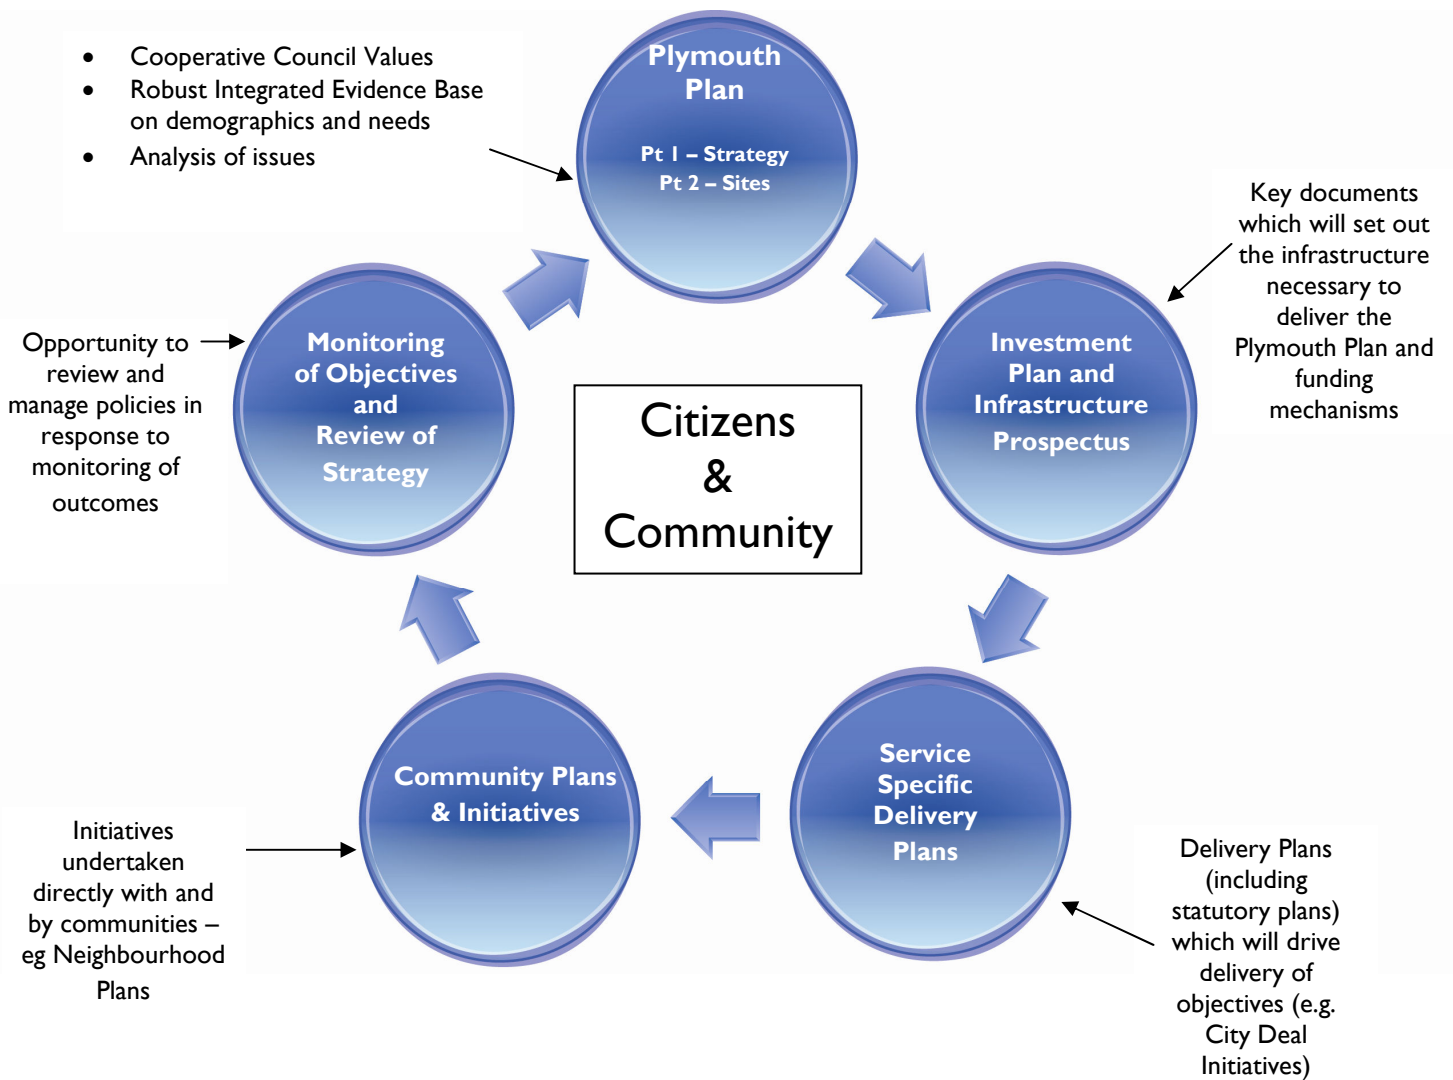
- Cooperative Council Values
- Robust Integrated Evidence Base on demographics and needs
- Analysis of issues

Plymouth Plan

Pt 1 – Strategy
Pt 2 – Sites

Key documents which will set out the infrastructure necessary to deliver the Plymouth Plan and funding mechanisms

Opportunity to review and manage policies in response to monitoring of outcomes

Monitoring of Objectives and Review of Strategy

Citizens & Community

Investment Plan and Infrastructure Prospectus

Service Specific Delivery Plans

Community Plans & Initiatives

Initiatives undertaken directly with and by communities – eg Neighbourhood Plans

Delivery Plans (including statutory plans) which will drive delivery of objectives (e.g. City Deal Initiatives)